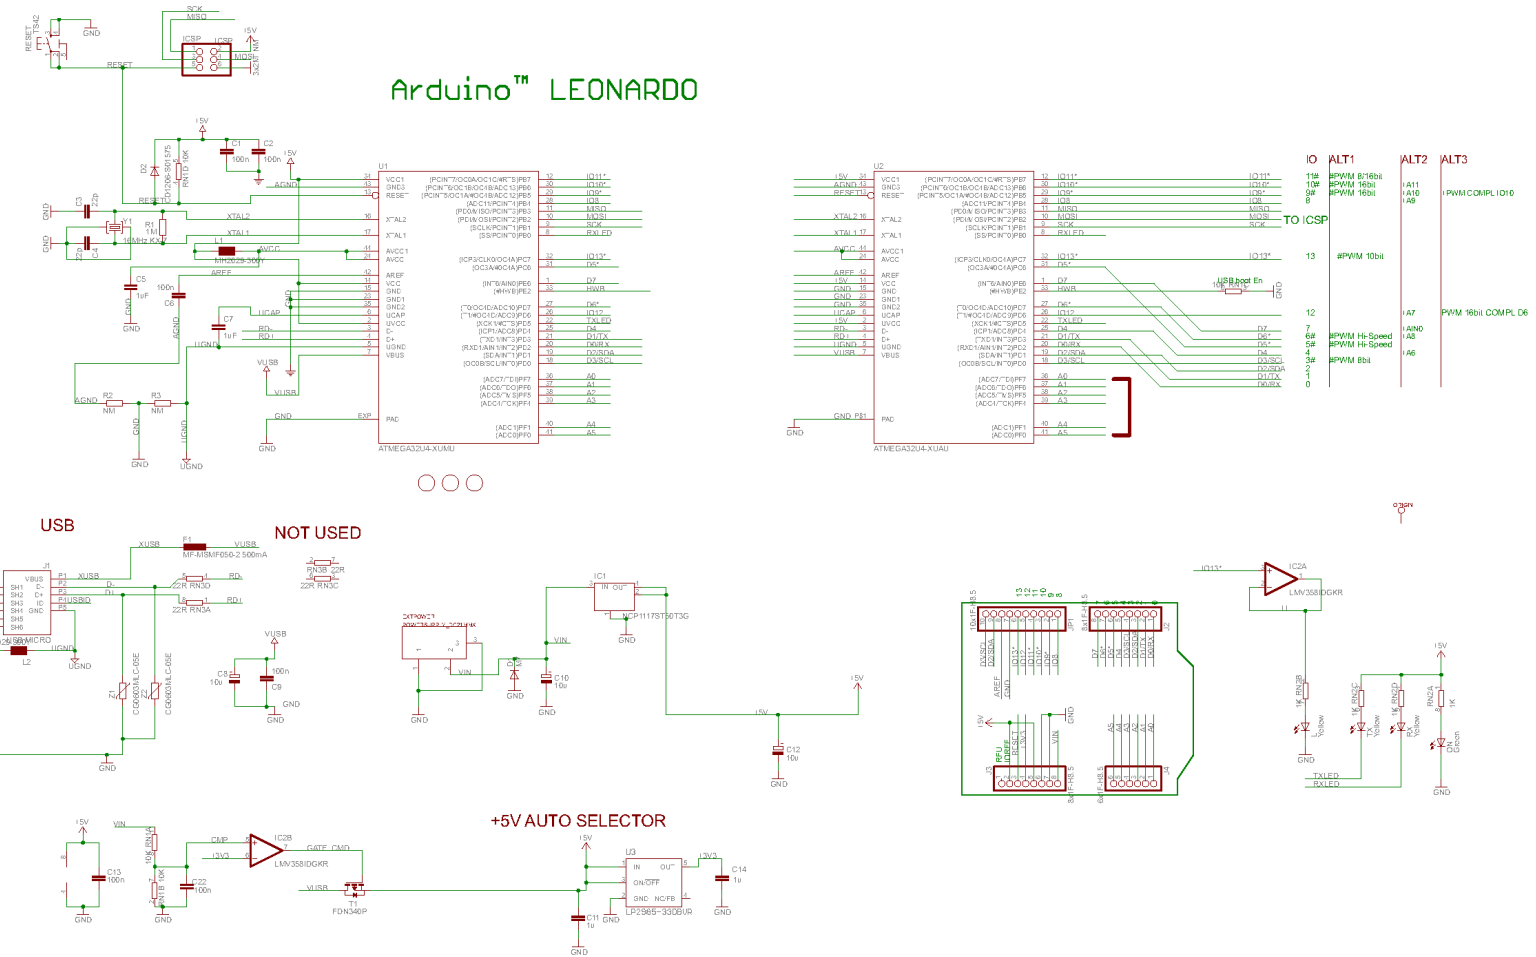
Arduino™ LEONARDO

RESET TS42 GND SCK MISO ICSP ICSP +5V MOSI 3x2M NM RESET

+5V C1 100n C2 100n +5V D2 CD1206-S01575 RN1D 10K RESET AGND

C3 22p GND R1 1M Y1 16MHz KX7 XTAL2 XTAL1 C4 22p GND L1 MH2029-300Y AVCC C5 1uF C6 100n AREF GND C7 1uF UCAP RD- RD+ UGND VUSB VUSB AGND R2 NM R3 NM GND GND UGND UGND GND EXP GND

U1
VCC1 GND3 RESET XTAL2 XTAL1 AVCC1 AVCC AREF VCC GND GND1 GND2 UCAP UVCC D- D+ UGND VBUS PAD
IO11* IO10* IO9* IO8 MISO MOSI SCK RXLED IO13* D5* D7 HWB D6* IO12 TXLED D4 D1/TX D0/RX D2/SDA D3/SCL A0 A1 A2 A3 A4 A5
ATMEGA32U4-XUMU

U2
+5V AGND RESET XTAL2 XTAL1 AVCC AREF +5V GND GND UCAP +5V RD- RD+ UGND VUSB GND P31
IO11* IO10* IO9* IO8 MISO MOSI SCK RXLED IO13* D5* D7 HWB D6* IO12 TXLED D4 D1/TX D0/RX D2/SDA D3/SCL A0 A1 A2 A3 A4 A5
ATMEGA32U4-XUAU
GND
TO ICSP
USB boot En 10K RN1A GND

| IO | ALT1 | ALT2 | ALT3 |
|---|---|---|---|
| 11# | #PWM 8/16bit | A11 | |
| 10# | #PWM 16bit | A10 | PWM COMPL IO10 |
| 9# | #PWM 16bit | A9 | |
| 8 | | | |
| 13 | #PWM 10bit | | |
| 12 | | A7 | PWM 16bit COMPL D6 |
| 7 | | AIN0 | |
| 6# | #PWM Hi-Speed | A8 | |
| 5# | #PWM Hi-Speed | | |
| 4 | | A6 | |
| 3# | #PWM 8bit | | |
| 2 | | | |
| 1 | | | |
| 0 | | | |

USB
NOT USED
J1 VBUS D- D+ ID GND SH1 SH2 SH3 SH4 SH5 SH6 USB MICRO XUSB F1 MF-MSMF050-2 500mA VUSB RN3D 22R RD- RN3A 22R RD+ P-USBID UGND UGND L2 Z1 Z2 CG0603MLC-05E GND
RN3B 22R RN3C 22R
VUSB C8 10u C9 100n GND

EXTPOWER IC1 IN OUT NCP1117ST50T3G GND D1 C10 10u VIN GND +5V C12 10u GND

IO13* IC2A LMV358IDGKR RN2B 1K L Yellow RN2C 1K TX Yellow RN2D 1K RX Yellow RN2A 1K ON Green +5V TXLED RXLED GND GND

JP1 10x1F-H8.5 J2 8x1F-H8.5 J3 J4 6x1F-H8.5
D3/SCL D2/SDA AREF GND IO13* IO12 IO11* IO10* IO9* IO8 D7 D6* D5* D4 D3/SCL D2/SDA D1/TX D0/RX +5V RESET +3V3 GND VIN A5 A4 A3 A2 A1 A0

+5V AUTO SELECTOR
+5V C13 100n GND VIN RN1B 10K RN1C 10K C22 100n GND CMP +3V3 IC2B LMV358IDGKR GATE_CMD VUSB T1 FDN340P
+5V U3 IN OUT ON/OFF GND NC/FB LP2985-33DBVR C11 1u GND +3V3 C14 1u GND